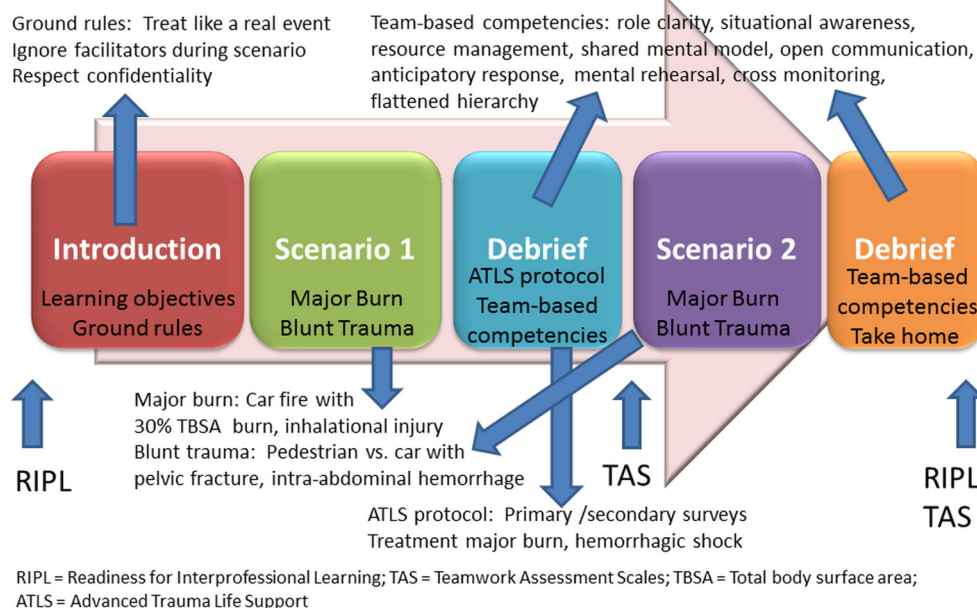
Ground rules: Treat like a real event
Ignore facilitators during scenario
Respect confidentiality

Team-based competencies: role clarity, situational awareness, resource management, shared mental model, open communication, anticipatory response, mental rehearsal, cross monitoring, flattened hierarchy

Introduction
Learning objectives
Ground rules

Scenario 1
Major Burn
Blunt Trauma

Debrief
ATLS protocol
Team-based competencies

Scenario 2
Major Burn
Blunt Trauma

Debrief
Team-based competencies
Take home

Major burn: Car fire with 30% TBSA burn, inhalational injury
Blunt trauma: Pedestrian vs. car with pelvic fracture, intra-abdominal hemorrhage

RIPL

TAS

RIPL
TAS

ATLS protocol: Primary /secondary surveys
Treatment major burn, hemorrhagic shock

RIPL = Readiness for Interprofessional Learning; TAS = Teamwork Assessment Scales; TBSA = Total body surface area;
ATLS = Advanced Trauma Life Support